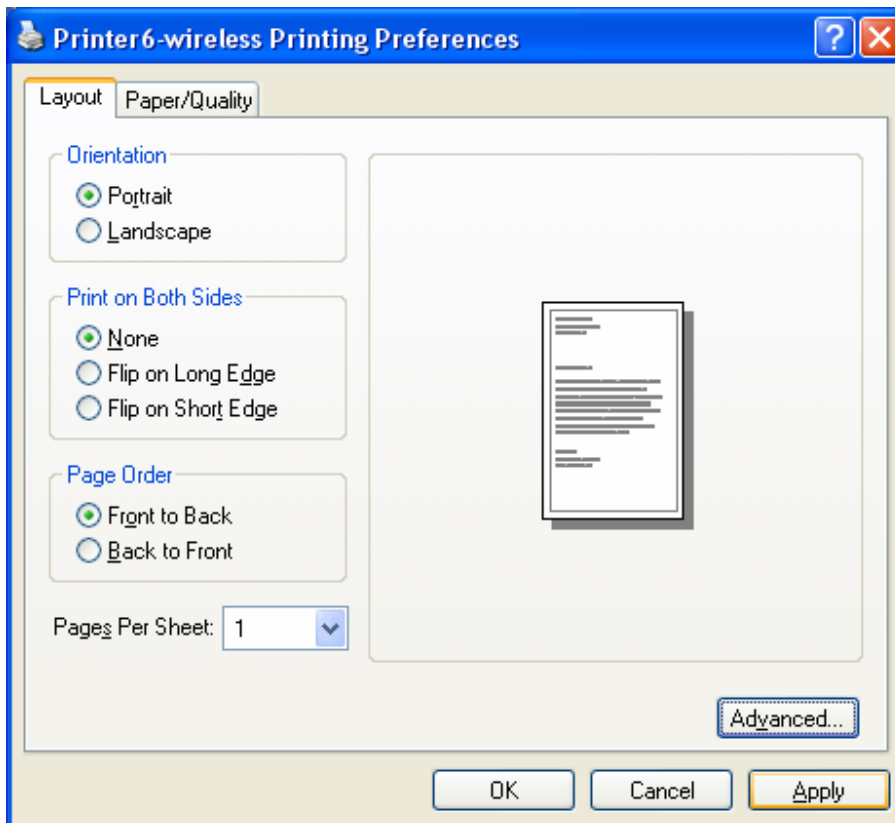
Printer6-wireless Printing Preferences

Layout | Paper/Quality

Orientation
Portrait
Landscape

Print on Both Sides
None
Flip on Long Edge
Flip on Short Edge

Page Order
Front to Back
Back to Front

Pages Per Sheet: 1

Advanced...

OK | Cancel | Apply